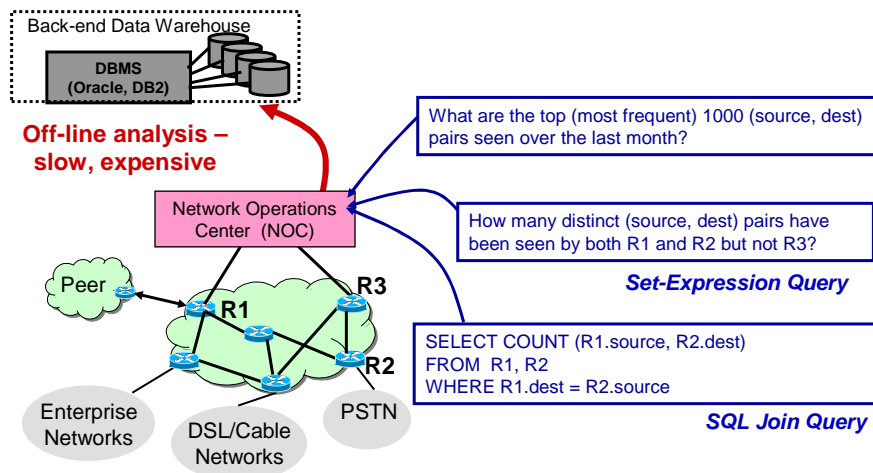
Back-end Data Warehouse

DBMS
(Oracle, DB2)

Off-line analysis – slow, expensive

What are the top (most frequent) 1000 (source, dest) pairs seen over the last month?

Network Operations Center (NOC)

How many distinct (source, dest) pairs have been seen by both R1 and R2 but not R3?

Set-Expression Query

Peer

R1

R3

R2

SELECT COUNT (R1.source, R2.dest)
FROM R1, R2
WHERE R1.dest = R2.source

SQL Join Query

Enterprise Networks

DSL/Cable Networks

PSTN